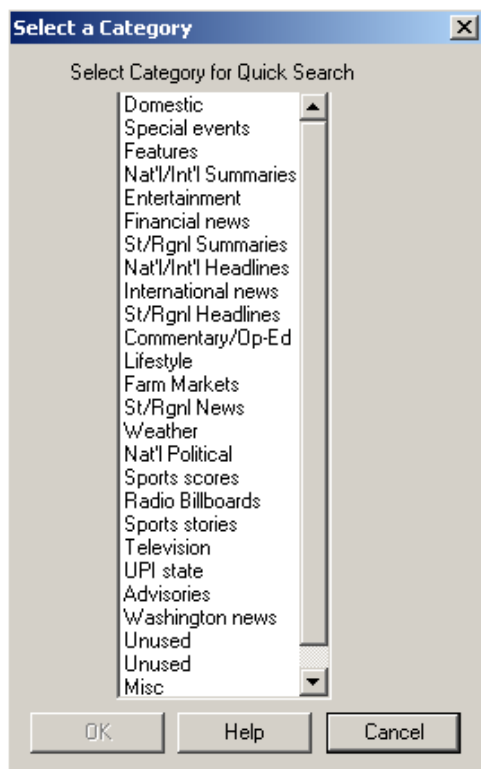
Select a Category

Select Category for Quick Search

Domestic
Special events
Features
Nat'l/Int'l Summaries
Entertainment
Financial news
St/Rgnl Summaries
Nat'l/Int'l Headlines
International news
St/Rgnl Headlines
Commentary/Op-Ed
Lifestyle
Farm Markets
St/Rgnl News
Weather
Nat'l Political
Sports scores
Radio Billboards
Sports stories
Television
UPI state
Advisories
Washington news
Unused
Unused
Misc

OK
Help
Cancel